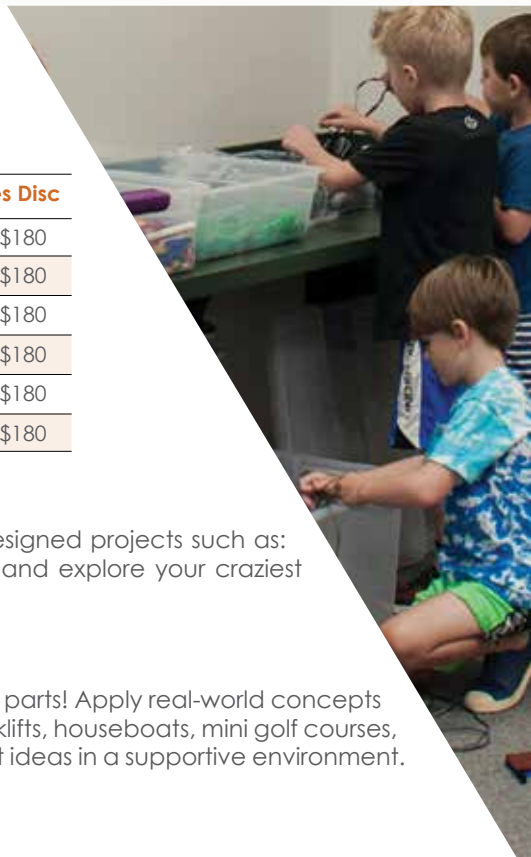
| s Disc |
|---|
| \$180 |
| \$180 |
| \$180 |
| \$180 |
| \$180 |
| \$180 |

esigned projects such as: and explore your craziest

parts! Apply real-world concepts klifts, houseboats, mini golf courses, t ideas in a supportive environment.